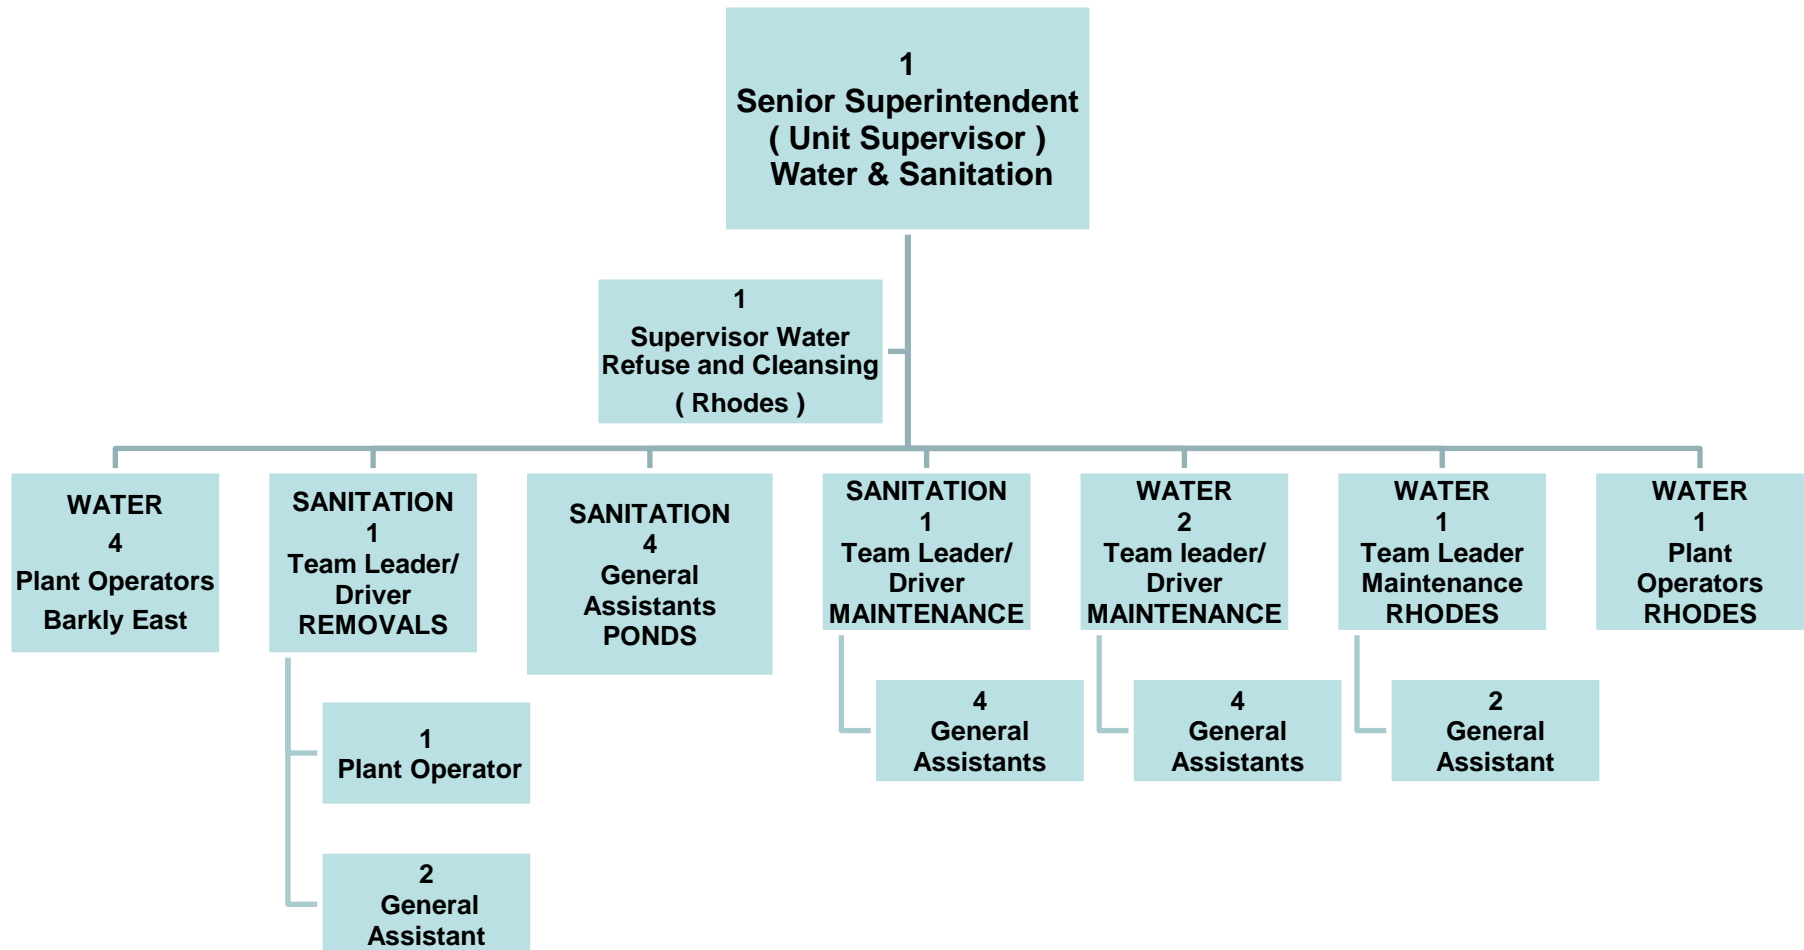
1
Senior Superintendent
( Unit Supervisor )
Water & Sanitation

1
Supervisor Water
Refuse and Cleansing
( Rhodes )

WATER
4
Plant Operators
Barkly East

SANITATION
1
Team Leader/
Driver
REMOVALS

1
Plant Operator

2
General
Assistant

SANITATION
4
General
Assistants
PONDS

SANITATION
1
Team Leader/
Driver
MAINTENANCE

4
General
Assistants

WATER
2
Team leader/
Driver
MAINTENANCE

4
General
Assistants

WATER
1
Team Leader
Maintenance
RHODES

2
General
Assistant

WATER
1
Plant
Operators
RHODES